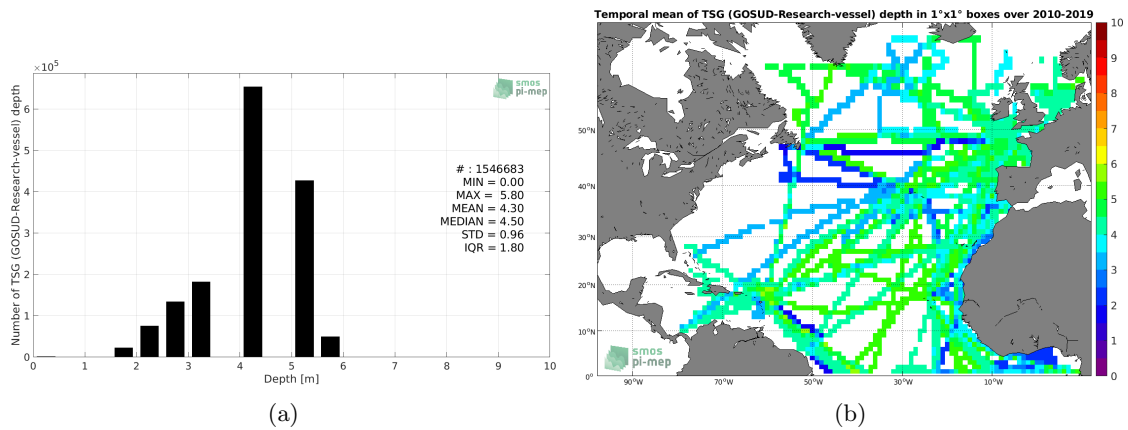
$\times 10^5$

smos
pi-mep

Number of TSG (GOSUD-Research-vessel) depth

6
5
4
3
2
1
0

# : 1546683
MIN = 0.00
MAX = 5.80
MEAN = 4.30
MEDIAN = 4.50
STD = 0.96
IQR = 1.80

0 1 2 3 4 5 6 7 8 9 10

Depth [m]

(a)

Temporal mean of TSG (GOSUD-Research-vessel) depth in 1°x1° boxes over 2010-2019

50°N
40°N
30°N
20°N
10°N
0°

90°W 70°W 50°W 30°W 10°W

10
9
8
7
6
5
4
3
2
1
0

smos
pi-mep

(b)